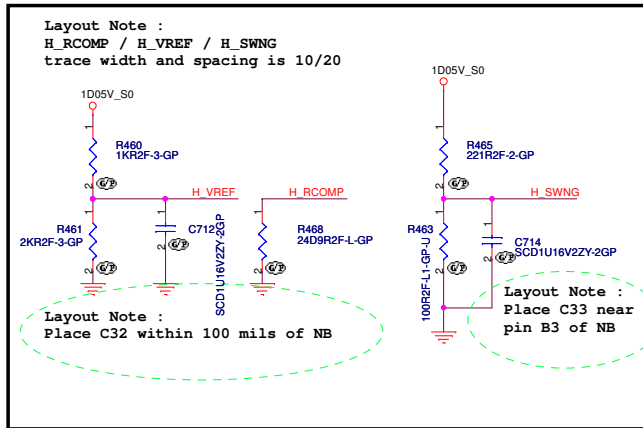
Layout Note :
H_RCOMP / H_VREF / H_SWNG
trace width and spacing is 10/20

1D05V_S0

R460
1KR2F-3-GP

1
2

G/P

H_VREF

H_RCOMP

1
R461
2KR2F-3-GP
2

G/P

C712
SCD1U16V2ZY-2GP

G/P

R468
24D9R2F-L-GP

G/P

1D05V_S0

R465
221R2F-2-GP

1
2

G/P

H_SWNG

R463

100R2F-L1-GP-U

G/P

C714
SCD1U16V2ZY-2GP

G/P

Layout Note :
Place C32 within 100 mils of NB

Layout Note :
Place C33 near
pin B3 of NB